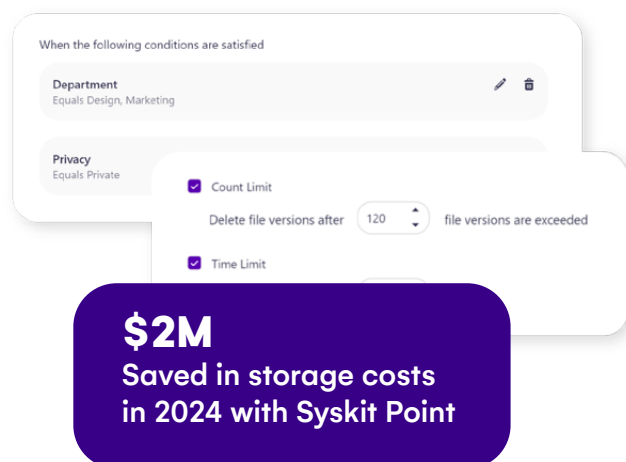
When the following conditions are satisfied

Department
Equals Design, Marketing

Privacy
Equals Private

Count Limit

Delete file versions after 120 file versions are exceeded

Time Limit

$2M
Saved in storage costs in 2024 with Syskit Point